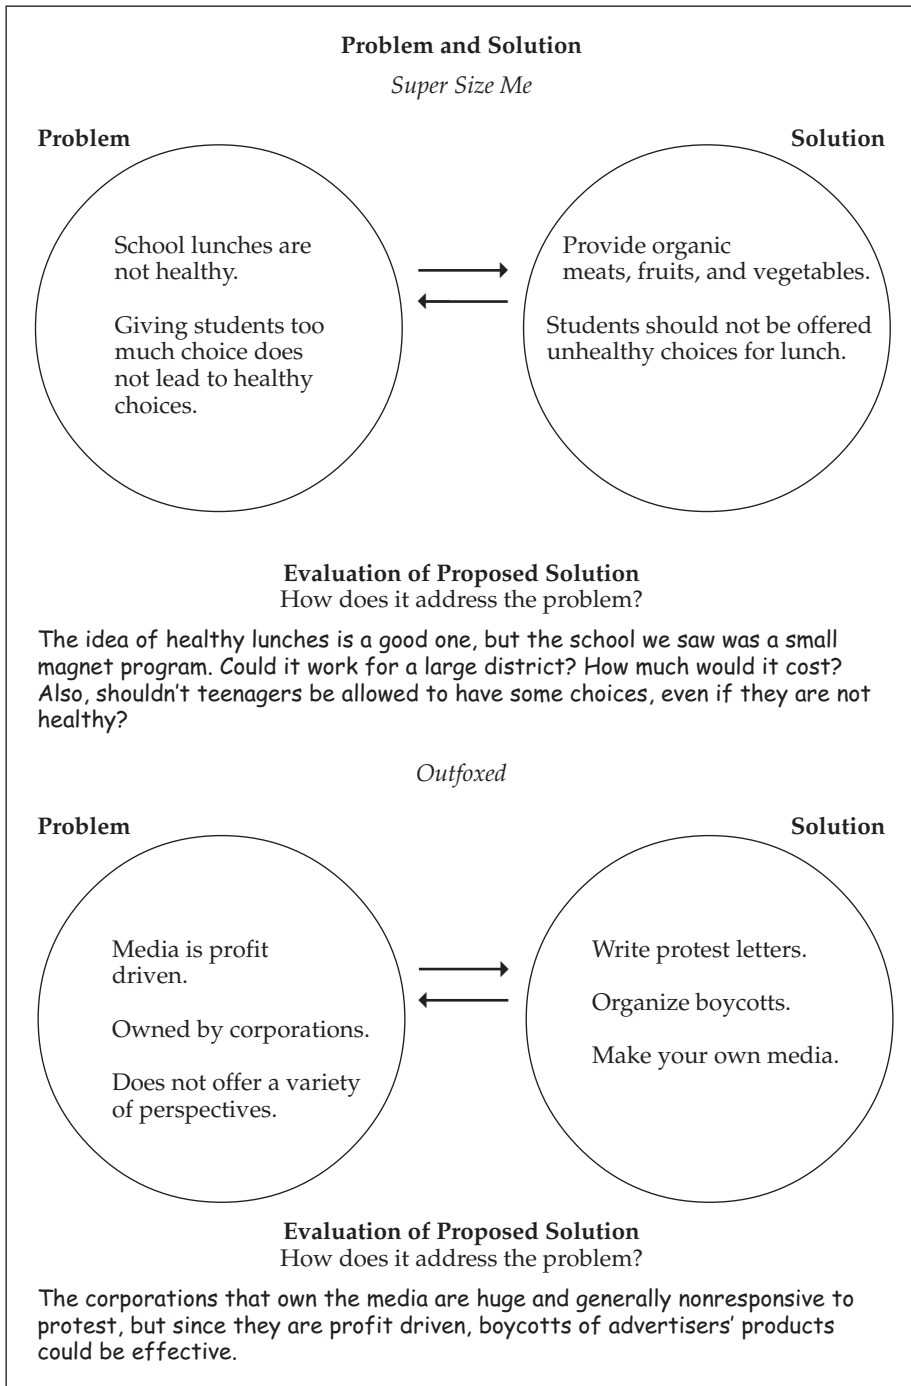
**Problem and Solution**

*Super Size Me*

**Problem**

**Solution**

School lunches are not healthy.

Giving students too much choice does not lead to healthy choices.

Provide organic meats, fruits, and vegetables.

Students should not be offered unhealthy choices for lunch.

**Evaluation of Proposed Solution**
How does it address the problem?

The idea of healthy lunches is a good one, but the school we saw was a small magnet program. Could it work for a large district? How much would it cost? Also, shouldn't teenagers be allowed to have some choices, even if they are not healthy?

*Outfoxed*

**Problem**

**Solution**

Media is profit driven.

Owned by corporations.

Does not offer a variety of perspectives.

Write protest letters.

Organize boycotts.

Make your own media.

**Evaluation of Proposed Solution**
How does it address the problem?

The corporations that own the media are huge and generally nonresponsive to protest, but since they are profit driven, boycotts of advertisers' products could be effective.